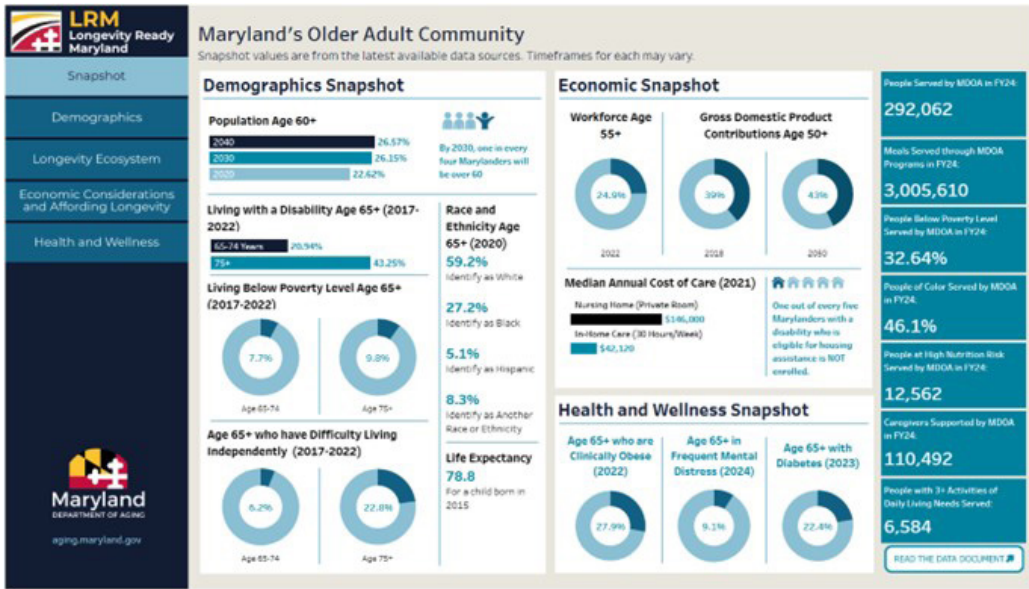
LRM
Longevity Ready Maryland

Snapshot

Demographics

Longevity Ecosystem

Economic Considerations and Affording Longevity

Health and Wellness

Maryland
DEPARTMENT OF AGING

aging.maryland.gov

Maryland's Older Adult Community
Snapshot values are from the latest available data sources. Timeframes for each may vary.

Demographics Snapshot

Population Age 60+
2040 26.57%
2030 26.15%
2020 22.62%

By 2030, one in every four Marylanders will be over 60

Living with a Disability Age 65+ (2017-2022)
65-74 Years 20.94%
75+ 43.25%

Race and Ethnicity Age 65+ (2020)
59.2%
Identify as White
27.2%
Identify as Black
5.1%
Identify as Hispanic
8.3%
Identify as Another Race or Ethnicity

Living Below Poverty Level Age 65+ (2017-2022)
7.7%
Age 65-74
9.8%
Age 75+

Age 65+ who have Difficulty Living Independently (2017-2022)
6.2%
Age 65-74
22.8%
Age 75+

Life Expectancy
78.8
For a child born in 2015

Economic Snapshot

Workforce Age 55+
24.9%
2022

Gross Domestic Product Contributions Age 50+
39%
2018
43%
2050

Median Annual Cost of Care (2021)
Nursing Home (Private Room)
$146,000
In-Home Care (30 Hours/Week)
$42,120

One out of every five Marylanders with a disability who is eligible for housing assistance is NOT enrolled.

Health and Wellness Snapshot

Age 65+ who are Clinically Obese (2022)
27.9%

Age 65+ in Frequent Mental Distress (2024)
9.1%

Age 65+ with Diabetes (2023)
22.4%

People Served by MDOA in FY24:
292,062

Meals Served through MDOA Programs in FY24:
3,005,610

People Below Poverty Level Served by MDOA in FY24:
32.64%

People of Color Served by MDOA in FY24:
46.1%

People at High Nutrition Risk Served by MDOA in FY24:
12,562

Caregivers Supported by MDOA in FY24:
110,492

People with 3+ Activities of Daily Living Needs Served:
6,584

READ THE DATA DOCUMENT